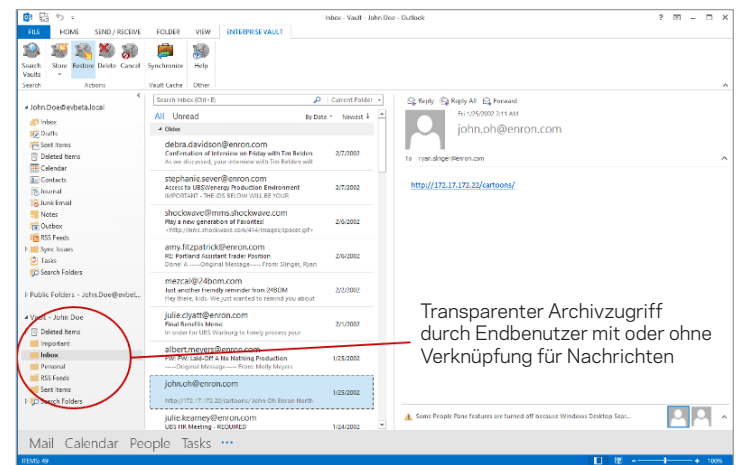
Inbox - Vault - John Doe - Outlook

FILE HOME SEND / RECEIVE FOLDER VIEW ENTERPRISE VAULT

Search Vaults | Store | Restore | Delete | Cancel | Synchronize | Help
Search | Actions | Vault Cache | Other

John.Doe@evbeta.local
Inbox
Drafts
Sent Items
Deleted Items
Calendar
Contacts
Journal
Junk Email
Notes
Outbox
RSS Feeds
Sync Issues
Tasks
Search Folders

Public Folders - John.Doe@evbet...

Vault - John Doe
Deleted Items
Important
Inbox
Personal
RSS Feeds
Sent Items
Search Folders

Search Inbox (Ctrl+E) | Current Folder
All Unread | By Date | Newest
Older

debra.davidson@enron.com
Confirmation of Interview on Friday with Tim Belden 2/7/2002
As we discussed, your interview with Tim Belden will

stephanie.sever@enron.com
Access to UBSWenergy Production Environment 2/7/2002
IMPORTANT - THE IDS BELOW WILL BE YOUR

shockwave@mms.shockwave.com
Play a new generation of Favorites! 2/6/2002
<http://mms.shockwave.com/414/images/spacer.gif>

amy.fitzpatrick@enron.com
RE: Portland Assistant Trader Position 2/6/2002
Done! A -----Original Message----- From: Slinger, Ryan

mezcal@24bom.com
Just another friendly reminder from 24BOM 2/2/2002
Hey there, kids. We just wanted to remind you about

julie.clyatt@enron.com
Final Benefits Memo 2/1/2002
In order for UBS Warburg to timely process your

albert.meyers@enron.com
FW: FW: Laid-Off A No Nothing Production 1/25/2002
-----Original Message----- From: Molly Meyers

john.oh@enron.com
1/25/2002
http://172.17.172.22/cartoons/ John Oh Enron North

julie.kearney@enron.com
UBS HR Meeting - REQUIRED 1/24/2002

Reply Reply All Forward
Fri 1/25/2002 2:11 AM
john.oh@enron.com
To ryan.slinger@enron.com

http://172.17.172.22/cartoons/

Transparenter Archivzugriff durch Endbenutzer mit oder ohne Verknüpfung für Nachrichten

Some People Pane features are turned off because Windows Desktop Sear...

Mail Calendar People Tasks ···

ITEMS: 49 100%